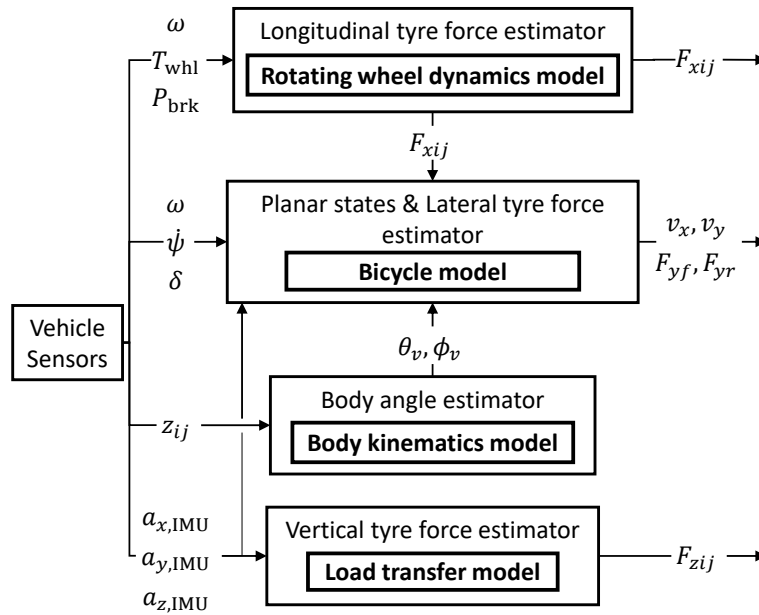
$\omega$
$T_{\text{whl}}$
$P_{\text{brk}}$

Longitudinal tyre force estimator

**Rotating wheel dynamics model**

$F_{xij}$

$F_{xij}$

$\omega$
$\dot{\psi}$
$\delta$

Planar states & Lateral tyre force estimator

**Bicycle model**

$v_x, v_y$
$F_{yf}, F_{yr}$

Vehicle Sensors

$\theta_v, \phi_v$

$z_{ij}$

Body angle estimator

**Body kinematics model**

$a_{x,\text{IMU}}$
$a_{y,\text{IMU}}$
$a_{z,\text{IMU}}$

Vertical tyre force estimator

**Load transfer model**

$F_{zij}$